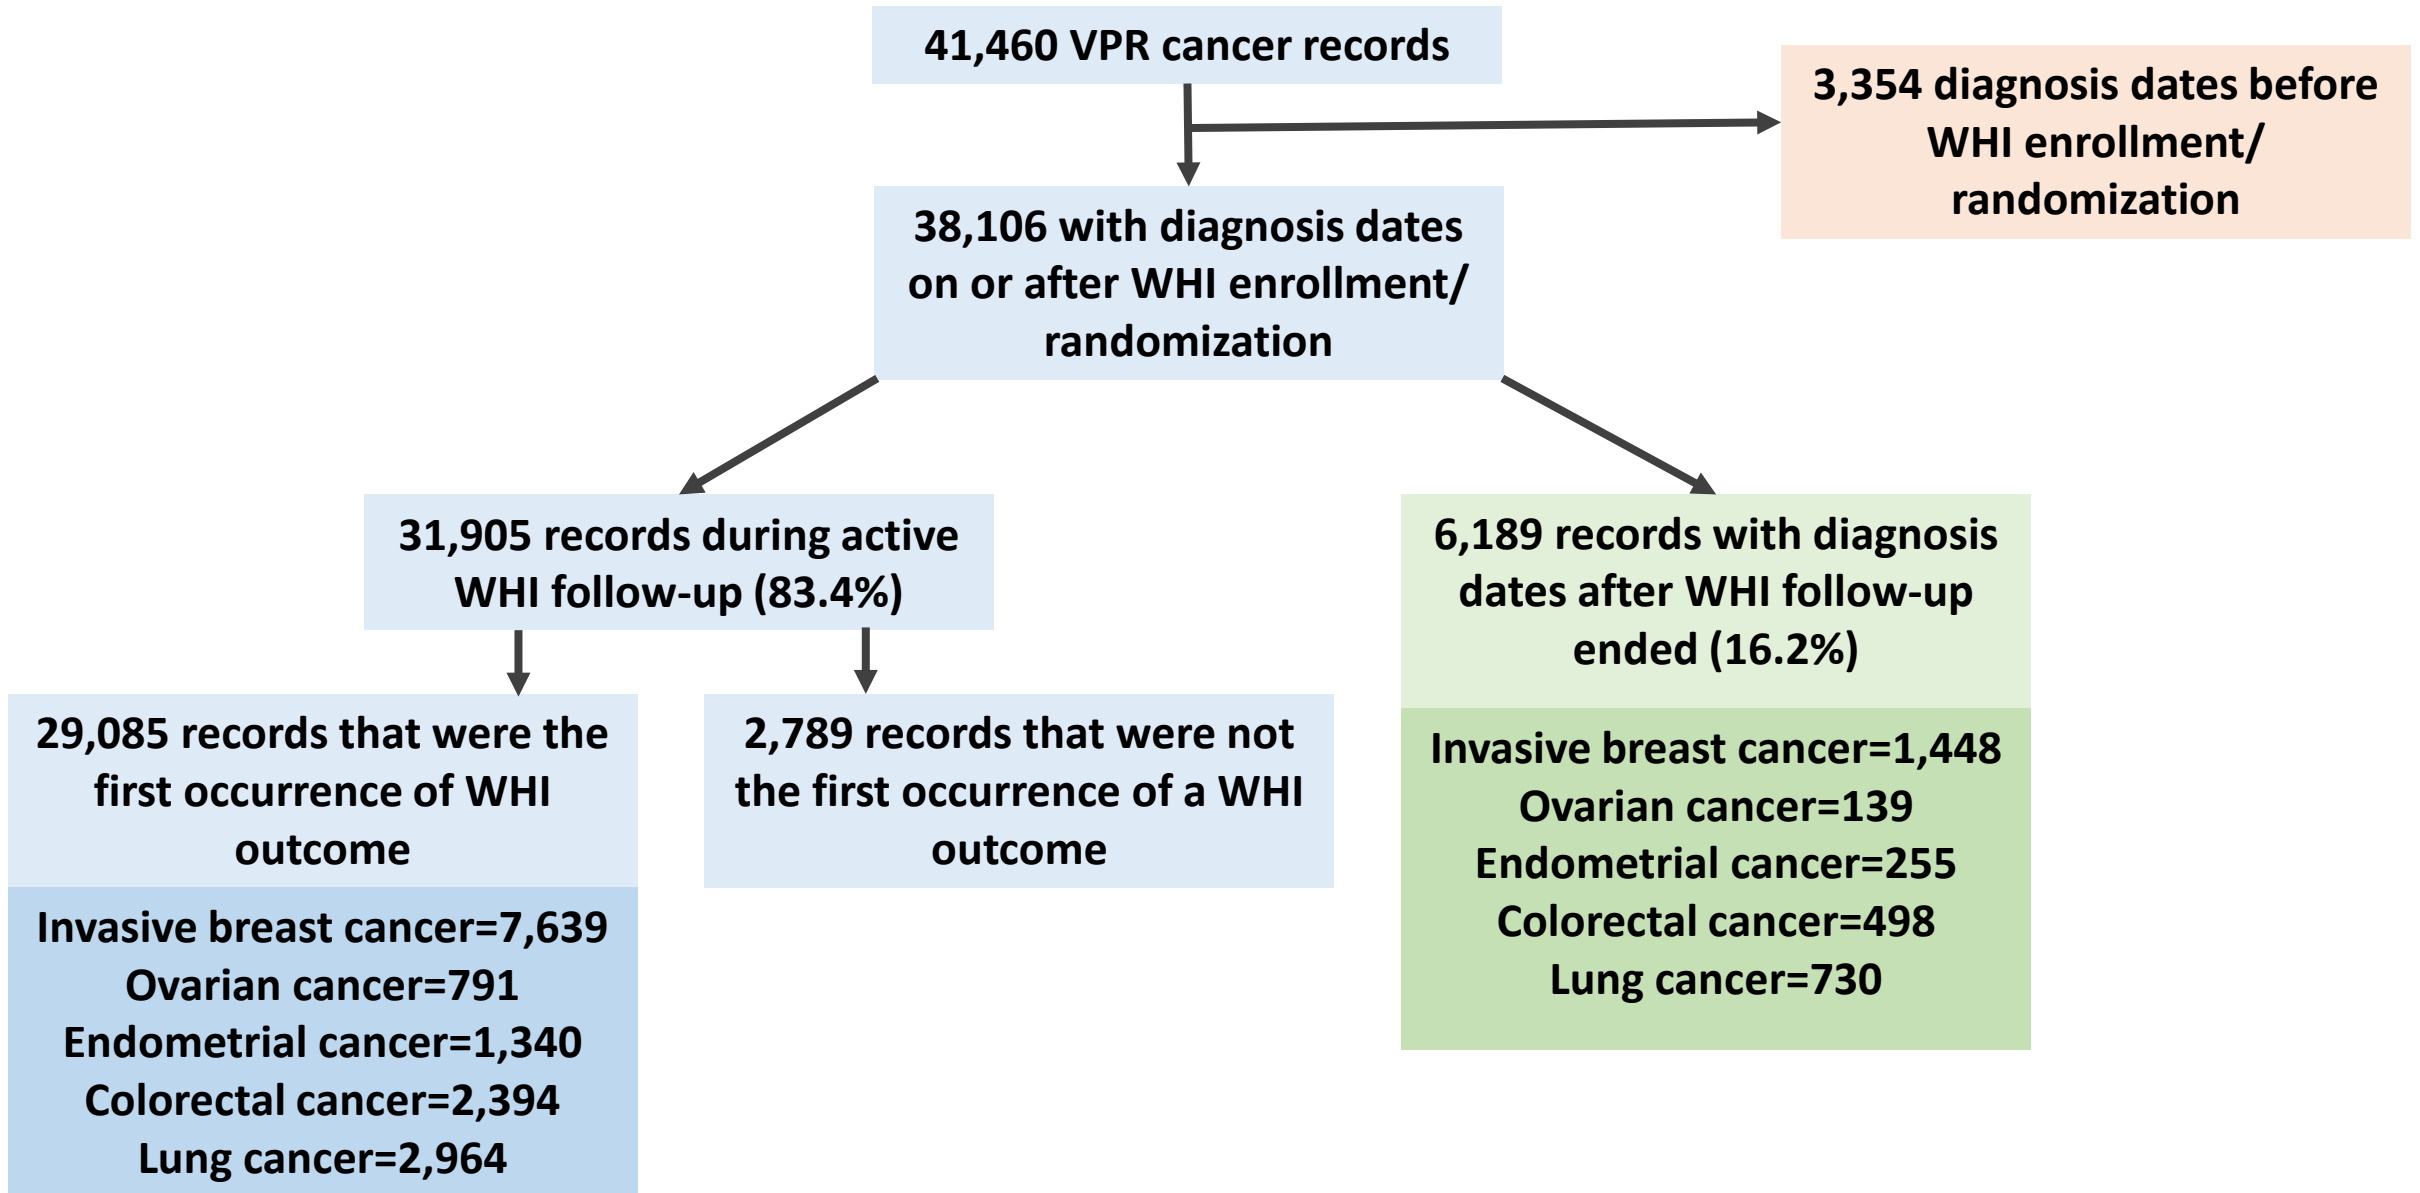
41,460 VPR cancer records

3,354 diagnosis dates before WHI enrollment/ randomization

38,106 with diagnosis dates on or after WHI enrollment/ randomization

31,905 records during active WHI follow-up (83.4%)

29,085 records that were the first occurrence of WHI outcome

Invasive breast cancer=7,639
Ovarian cancer=791
Endometrial cancer=1,340
Colorectal cancer=2,394
Lung cancer=2,964

2,789 records that were not the first occurrence of a WHI outcome

6,189 records with diagnosis dates after WHI follow-up ended (16.2%)

Invasive breast cancer=1,448
Ovarian cancer=139
Endometrial cancer=255
Colorectal cancer=498
Lung cancer=730